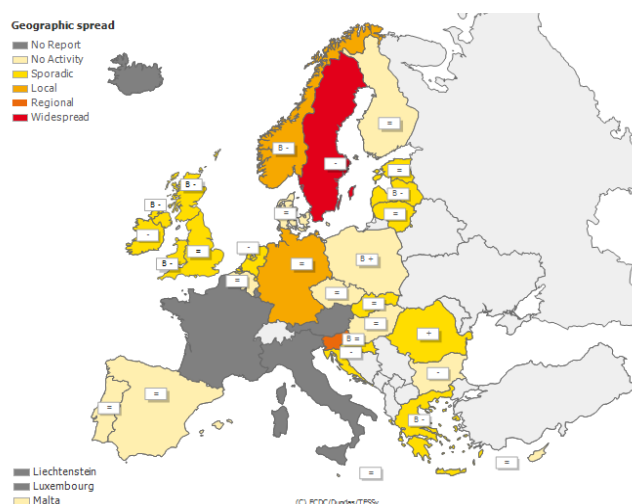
Geographic spread
No Report
No Activity
Sporadic
Local
Regional
Widespread

=
B -
-
B -
B -
-
=
B -
B -
=
B -
=
=
=
-
=
=
B +
=
=
=
=
+
B =
=
-
=
-
=
=
=
=
=

Liechtenstein
Luxembourg
Malta

(C) ECDC/Dundas/TESSy